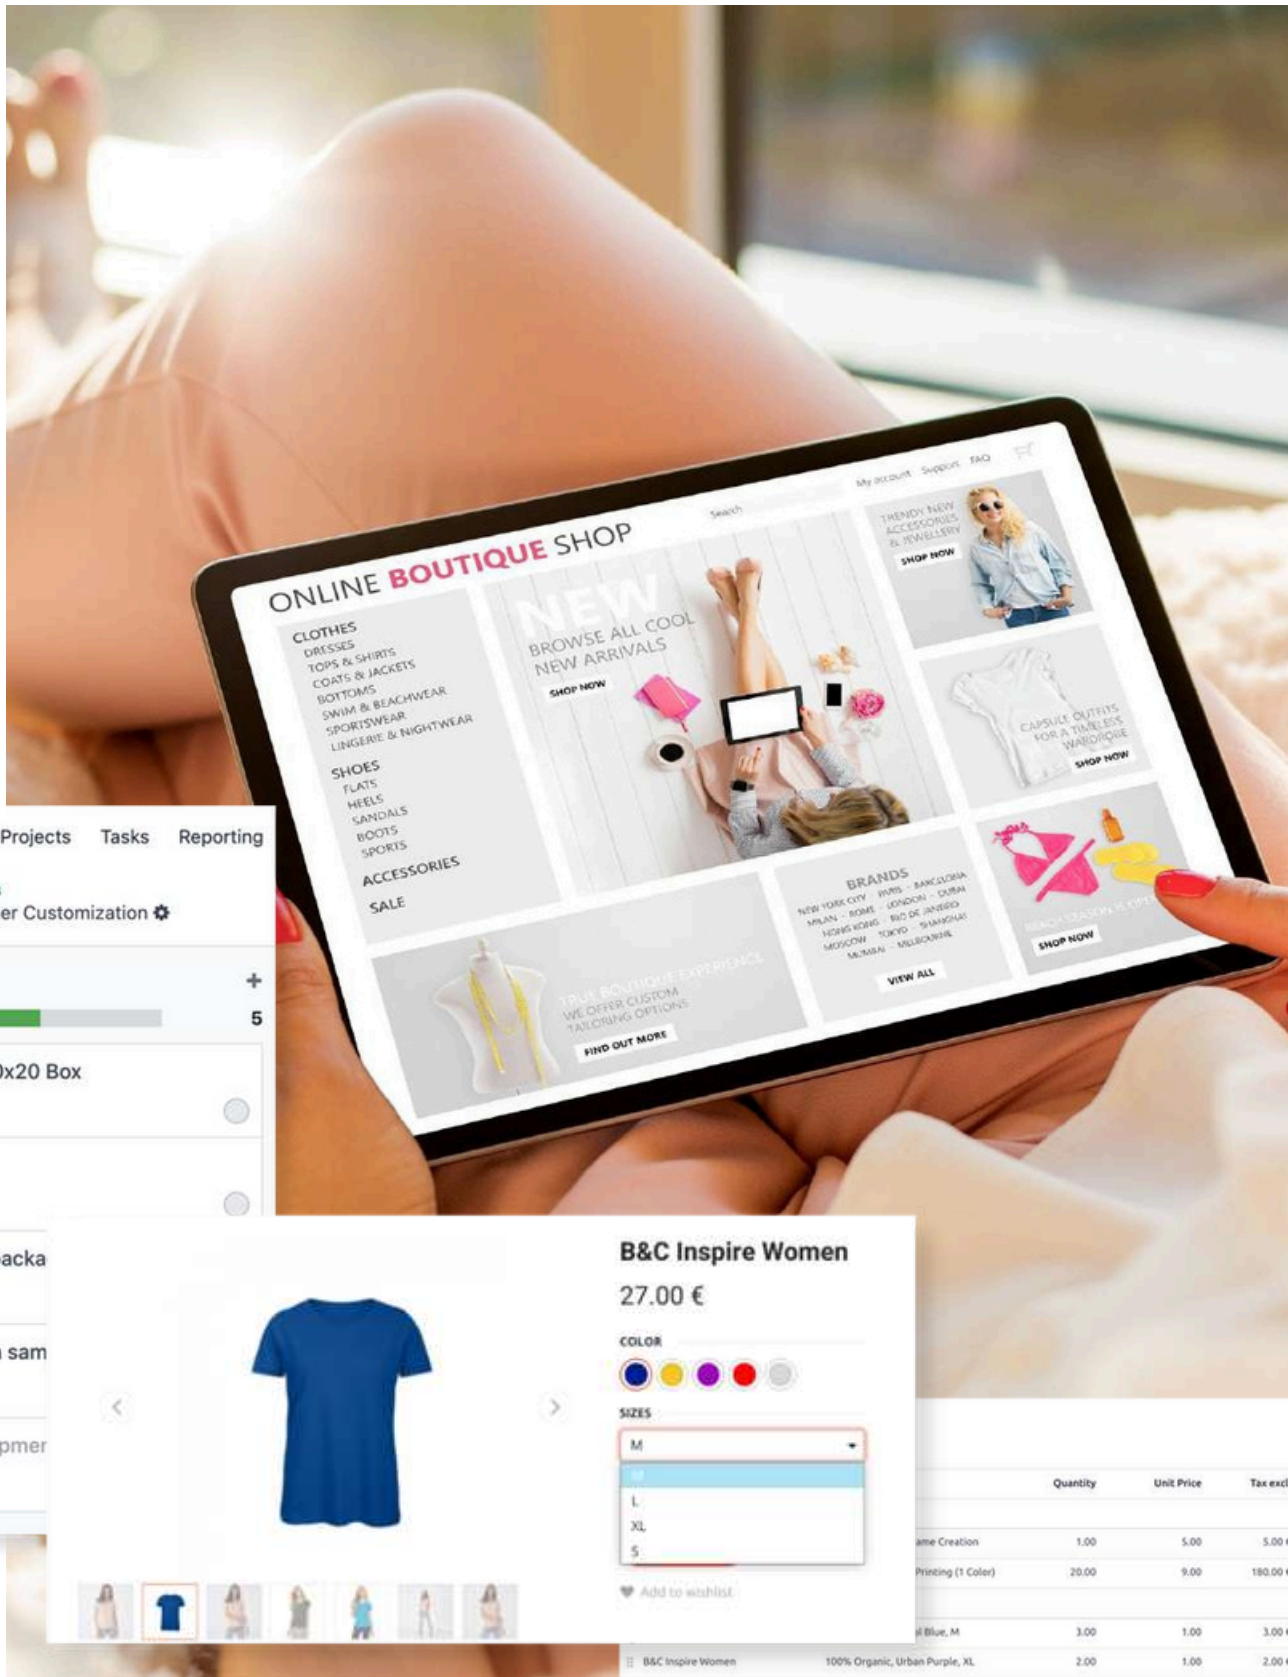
ONLINE BOUTIQUE SHOP

Search

My account Support FAQ

CLOTHES
DRESSES
TOPS & SHIRTS
COATS & JACKETS
BOTTOMS
SWIM & BEACHWEAR
SPORTSWEAR
LINGERIE & NIGHTWEAR

SHOES
FLATS
HEELS
SANDALS
BOOTS
SPORTS

ACCESSORIES

SALE

NEW
BROWSE ALL COOL NEW ARRIVALS
SHOP NOW

TRENDY NEW ACCESSORIES & JEWELLERY
SHOP NOW

CAPSULE OUTFITS FOR A TIMELESS WARDROBE
SHOP NOW

BRANDS
NEW YORK CITY · PARIS · BARCELONA
MILAN · ROME · LONDON · DUBAI
HONG KONG · TOKYO · RIO DE JANEIRO · SHANGHAI
MOSCOW · MUMBAI · MELBOURNE
VIEW ALL

BEACH SEASON IS OPEN
SHOP NOW

TRUE BOUTIQUE EXPERIENCE
WE OFFER CUSTOM TAILORING OPTIONS
FIND OUT MORE

Projects Tasks Reporting

er Customization

+

5

0x20 Box

acka

sam

pmer

B&C Inspire Women

27.00 €

COLOR

SIZES

M

M
L
XL
S

Add to wishlist

| | | Quantity | Unit Price | Tax excl |
|---|---|---|---|---|
| | ame Creation | 1.00 | 5.00 | 5.00 |
| | Printing (1 Color) | 20.00 | 9.00 | 180.00 |
| | l Blue, M | 3.00 | 1.00 | 3.00 |
| B&C Inspire Women | 100% Organic, Urban Purple, XL | 2.00 | 1.00 | 2.00 |